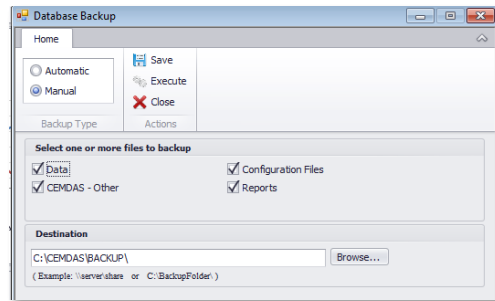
Database Backup

Home

Automatic
Manual
Backup Type

Save
Execute
Close
Actions

Select one or more files to backup
Data
Configuration Files
CEMDAS - Other
Reports

Destination
C:\CEMDAS\BACKUP\
Browse...
( Example: \\server\share or C:\BackupFolder\ )